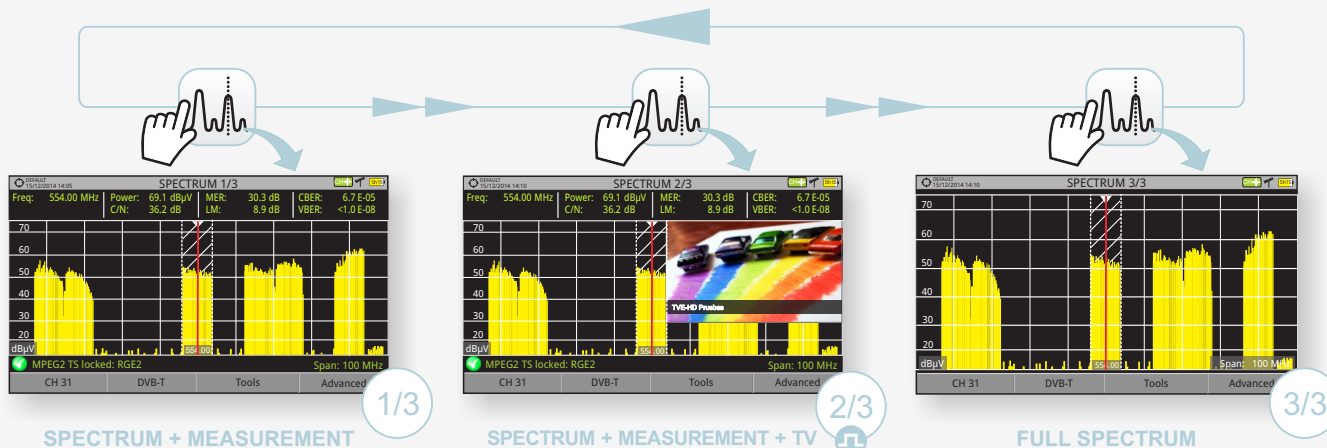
DEFAULT
15/12/2014 14:05
SPECTRUM 1/3
Freq: 554.00 MHz
Power: 69.1 dBµV
C/N: 36.2 dB
MER: 30.3 dB
LM: 8.9 dB
CBER: 6.7 E-05
VBER: <1.0 E-08
70
60
50
40
30
20
dBµV
554.00
MPEG2 TS locked: RGE2
Span: 100 MHz
CH 31
DVB-T
Tools
Advanced
1/3
SPECTRUM + MEASUREMENT

DEFAULT
15/12/2014 14:10
SPECTRUM 2/3
Freq: 554.00 MHz
Power: 69.1 dBµV
C/N: 36.2 dB
MER: 30.3 dB
LM: 8.9 dB
CBER: 6.7 E-05
VBER: <1.0 E-08
70
60
50
40
30
20
dBµV
TVE-HD Pruebas
554.00
MPEG2 TS locked: RGE2
Span: 100 MHz
CH 31
DVB-T
Tools
Advanced
2/3
SPECTRUM + MEASUREMENT + TV

DEFAULT
15/12/2014 14:10
SPECTRUM 3/3
70
60
50
40
30
20
dBµV
554.00
Span: 100 MHz
CH 31
DVB-T
Tools
Advanced
3/3
FULL SPECTRUM